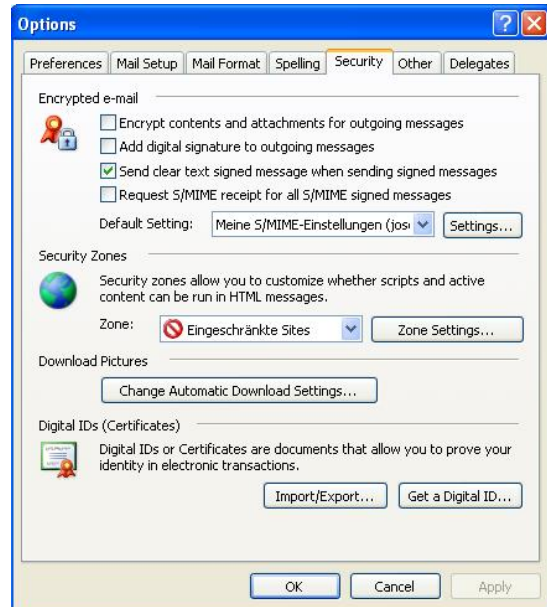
Options

Preferences | Mail Setup | Mail Format | Spelling | Security | Other | Delegates

Encrypted e-mail

Encrypt contents and attachments for outgoing messages

Add digital signature to outgoing messages

Send clear text signed message when sending signed messages

Request S/MIME receipt for all S/MIME signed messages

Default Setting: Meine S/MIME-Einstellungen (jos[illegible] Settings...

Security Zones

Security zones allow you to customize whether scripts and active content can be run in HTML messages.

Zone: Eingeschränkte Sites Zone Settings...

Download Pictures

Change Automatic Download Settings...

Digital IDs (Certificates)

Digital IDs or Certificates are documents that allow you to prove your identity in electronic transactions.

Import/Export... Get a Digital ID...

OK Cancel Apply